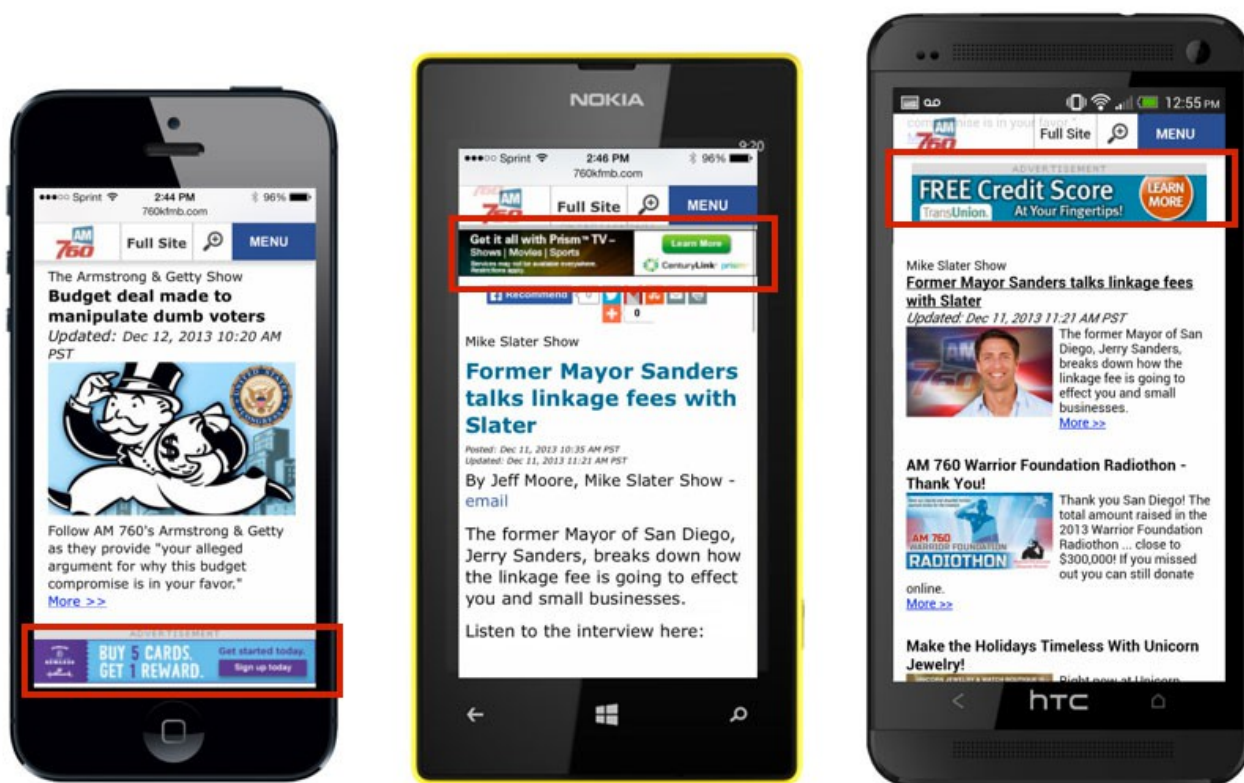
Sprint 2:44 PM 96%
760kfmb.com

AM 760 Full Site MENU

The Armstrong & Getty Show
Budget deal made to manipulate dumb voters
Updated: Dec 12, 2013 10:20 AM PST

Follow AM 760's Armstrong & Getty as they provide "your alleged argument for why this budget compromise is in your favor."
More >>

ADVERTISEMENT
BUY 5 CARDS. GET 1 REWARD. Get started today. Sign up today

NOKIA
9:20
Sprint 2:46 PM 96%
760kfmb.com

AM 760 Full Site MENU

Get it all with Prism™ TV – Shows | Movies | Sports
Services may not be available everywhere. Restrictions apply.
Learn More
CenturyLink prism

Recommend 0

Mike Slater Show
Former Mayor Sanders talks linkage fees with Slater
Posted: Dec 11, 2013 10:35 AM PST
Updated: Dec 11, 2013 11:21 AM PST
By Jeff Moore, Mike Slater Show - email

The former Mayor of San Diego, Jerry Sanders, breaks down how the linkage fee is going to effect you and small businesses.

Listen to the interview here:

12:55 PM
AM 760 Full Site MENU
ADVERTISEMENT
FREE Credit Score TransUnion. At Your Fingertips! LEARN MORE

Mike Slater Show
Former Mayor Sanders talks linkage fees with Slater
Updated: Dec 11, 2013 11:21 AM PST
The former Mayor of San Diego, Jerry Sanders, breaks down how the linkage fee is going to effect you and small businesses.
More >>

AM 760 Warrior Foundation Radiothon - Thank You!
AM 760 WARRIOR FOUNDATION RADIOTHON
Thank you San Diego! The total amount raised in the 2013 Warrior Foundation Radiothon ... close to $300,000! If you missed out you can still donate online.
More >>

Make the Holidays Timeless With Unicorn Jewelry!
Right now at Unicorn
htc